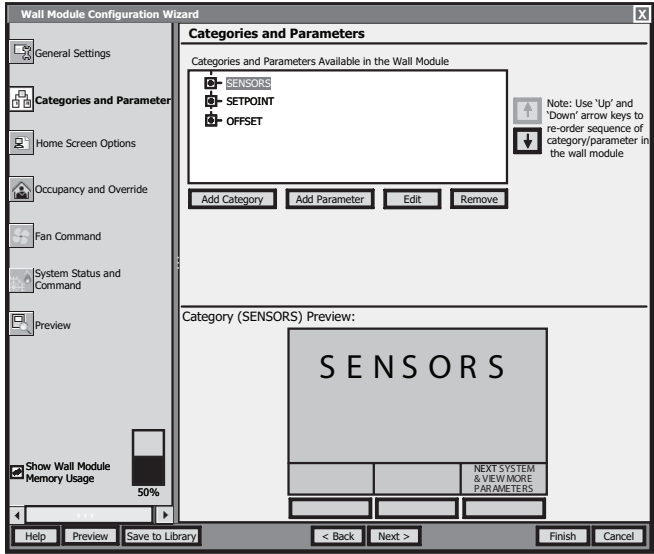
Wall Module Configuration Wizard

X

General Settings

Categories and Parameter

Home Screen Options

Occupancy and Override

Fan Command

System Status and Command

Preview

Show Wall Module Memory Usage

50%

Categories and Parameters

Categories and Parameters Available in the Wall Module

SENSORS
SETPOINT
OFFSET

Note: Use 'Up' and 'Down' arrow keys to re-order sequence of category/parameter in the wall module

Add Category | Add Parameter | Edit | Remove

Category (SENSORS) Preview:

SENSORS

NEXT SYSTEM & VIEW MORE PARAMETERS

Help | Preview | Save to Library | < Back | Next > | Finish | Cancel